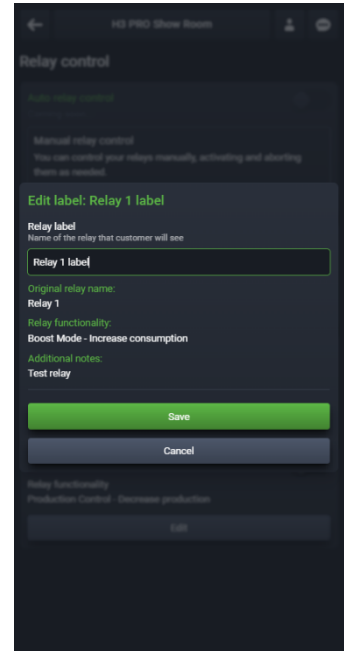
H3 PRO Show Room

Relay control

Auto relay control

Manual relay control
You can control your relays manually, activating and aborting them as needed.

Edit label: Relay 1 label

Relay label
Name of the relay that customer will see

Relay 1 label

Original relay name:
Relay 1

Relay functionality:
Boost Mode - Increase consumption

Additional notes:
Test relay

Save

Cancel

Relay functionality
Production Control - Decrease production

Edit